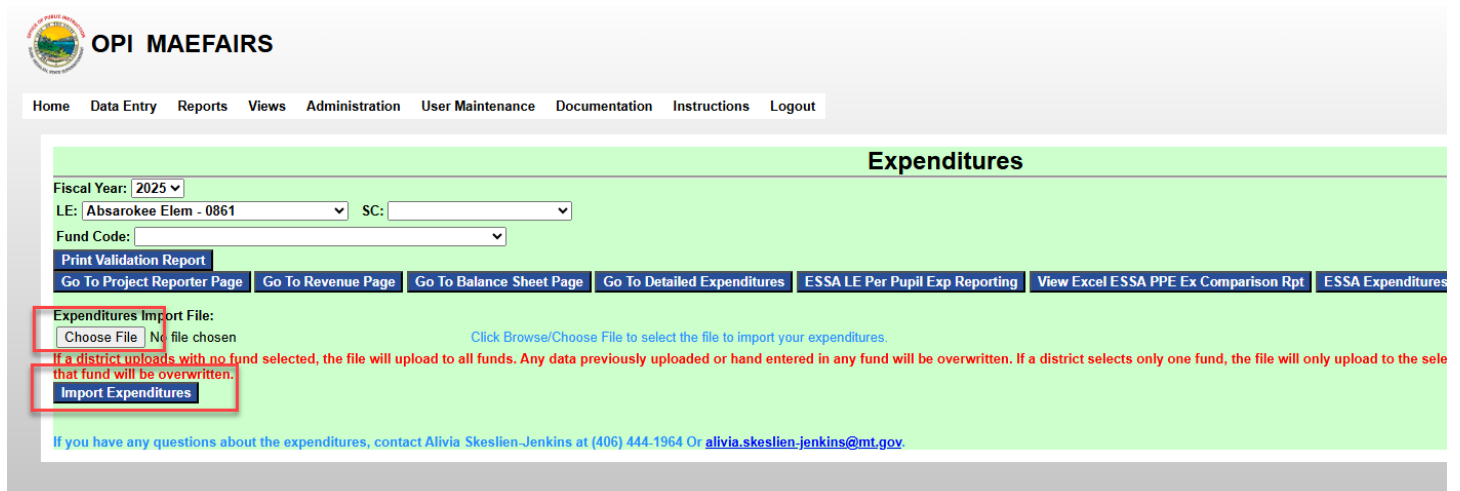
OPI MAEFAIRS

Home Data Entry Reports Views Administration User Maintenance Documentation Instructions Logout

Expenditures

Fiscal Year: 2025
LE: Absarokee Elem - 0861 SC:
Fund Code:

Print Validation Report
Go To Project Reporter Page Go To Revenue Page Go To Balance Sheet Page Go To Detailed Expenditures ESSA LE Per Pupil Exp Reporting View Excel ESSA PPE Ex Comparison Rpt ESSA Expenditures

Expenditures Import File:
Choose File No file chosen Click Browse/Choose File to select the file to import your expenditures.
If a district uploads with no fund selected, the file will upload to all funds. Any data previously uploaded or hand entered in any fund will be overwritten. If a district selects only one fund, the file will only upload to the sele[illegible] that fund will be overwritten.
Import Expenditures

If you have any questions about the expenditures, contact Alivia Skeslien-Jenkins at (406) 444-1964 Or alivia.skeslien-jenkins@mt.gov.